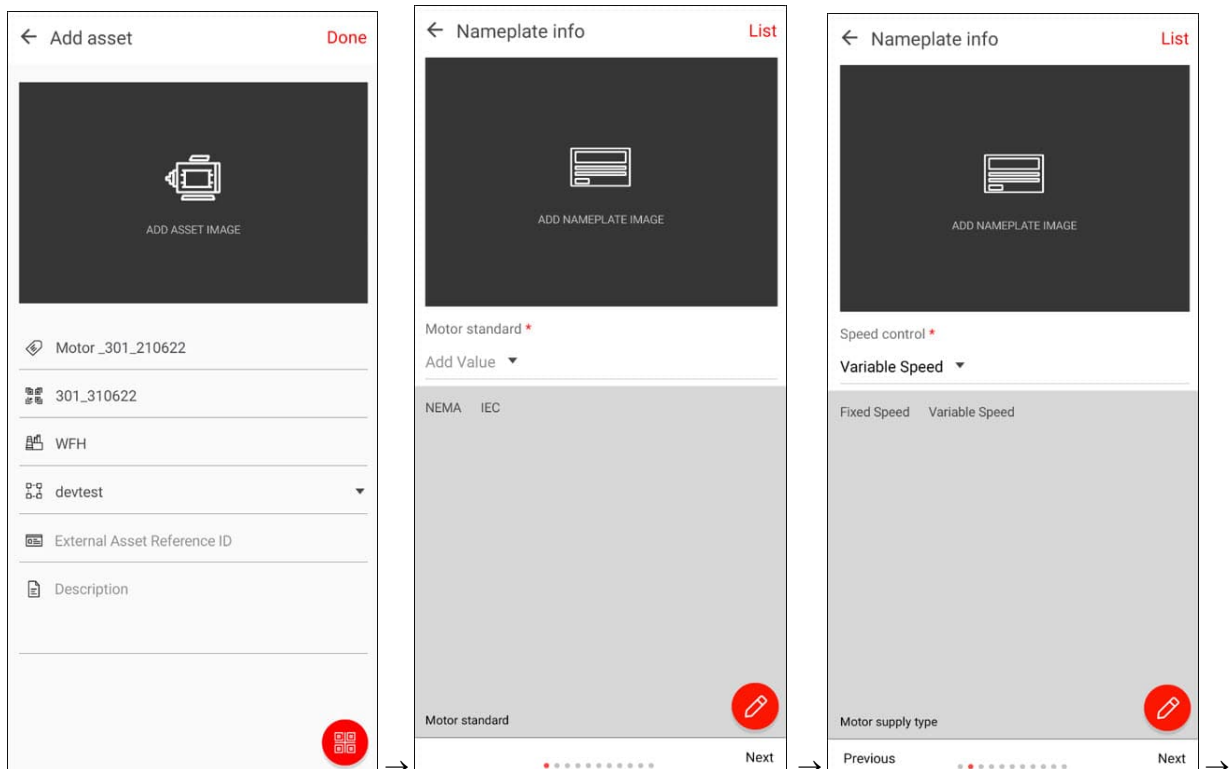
← Add asset Done

ADD ASSET IMAGE

Motor _301_210622

301_310622

WFH

devtest

External Asset Reference ID

Description

→

← Nameplate info List

ADD NAMEPLATE IMAGE

Motor standard *

Add Value

NEMA IEC

Motor standard

Next

→

← Nameplate info List

ADD NAMEPLATE IMAGE

Speed control *

Variable Speed

Fixed Speed Variable Speed

Motor supply type

Previous Next

→